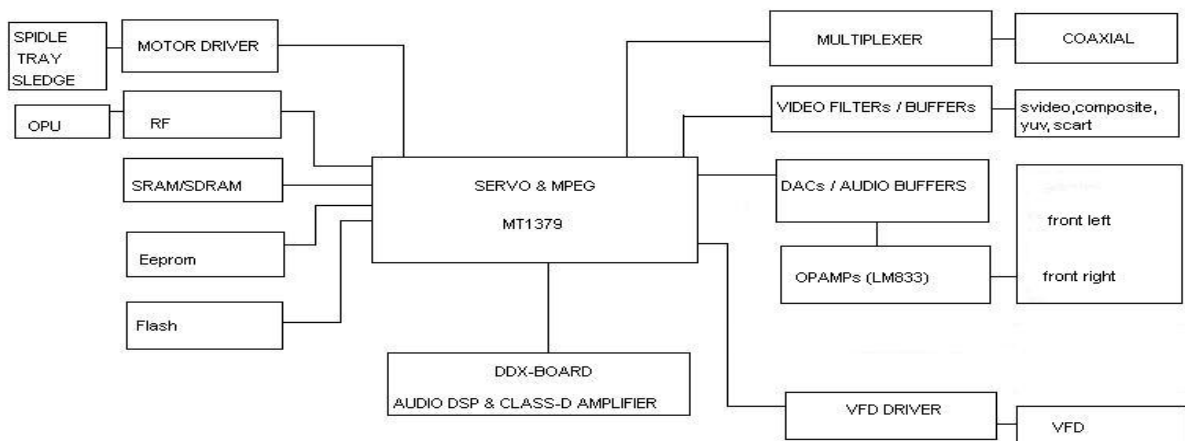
SPIDLE
TRAY
SLEDGE

MOTOR DRIVER

OPU

RF

SRAM/SDRAM

Eeprom

Flash

SERVO & MPEG

MT1379

DDX-BOARD

AUDIO DSP & CLASS-D AMPLIFIER

MULTIPLEXER

COAXIAL

VIDEO FILTERs / BUFFERs

svideo,composite, yuv, scart

DACs / AUDIO BUFFERS

front left

front right

OPAMPs (LM833)

VFD DRIVER

VFD